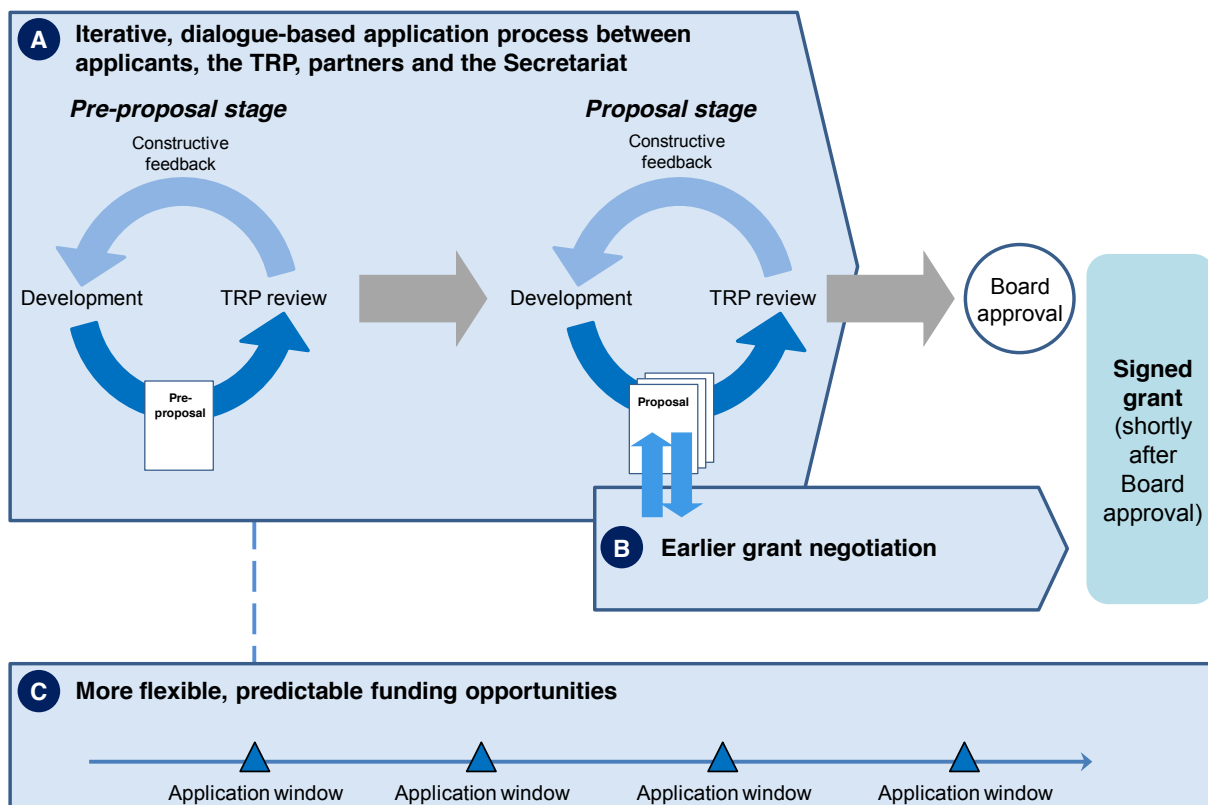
A Iterative, dialogue-based application process between applicants, the TRP, partners and the Secretariat

Pre-proposal stage

Constructive feedback

Development

TRP review

Pre-proposal

Proposal stage

Constructive feedback

Development

TRP review

Proposal

Board approval

Signed grant (shortly after Board approval)

B Earlier grant negotiation

C More flexible, predictable funding opportunities

Application window

Application window

Application window

Application window